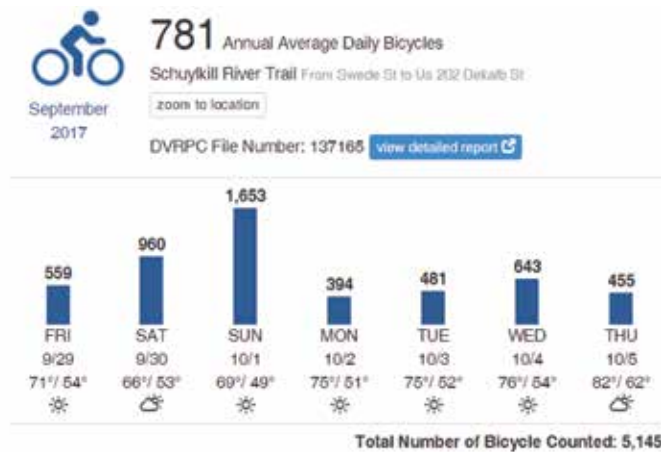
September 2017

781 Annual Average Daily Bicycles

Schuylkill River Trail From Swede St to Us 202 Dekalb St

zoom to location

DVRPC File Number: 137165 view detailed report

| 559 | 960 | 1,653 | 394 | 481 | 643 | 455 |
|---|---|---|---|---|---|---|
| FRI | SAT | SUN | MON | TUE | WED | THU |
| 9/29 | 9/30 | 10/1 | 10/2 | 10/3 | 10/4 | 10/5 |
| 71°/ 54° | 66°/ 53° | 69°/ 49° | 75°/ 51° | 75°/ 52° | 76°/ 54° | 82°/ 62° |

Total Number of Bicycle Counted: 5,145